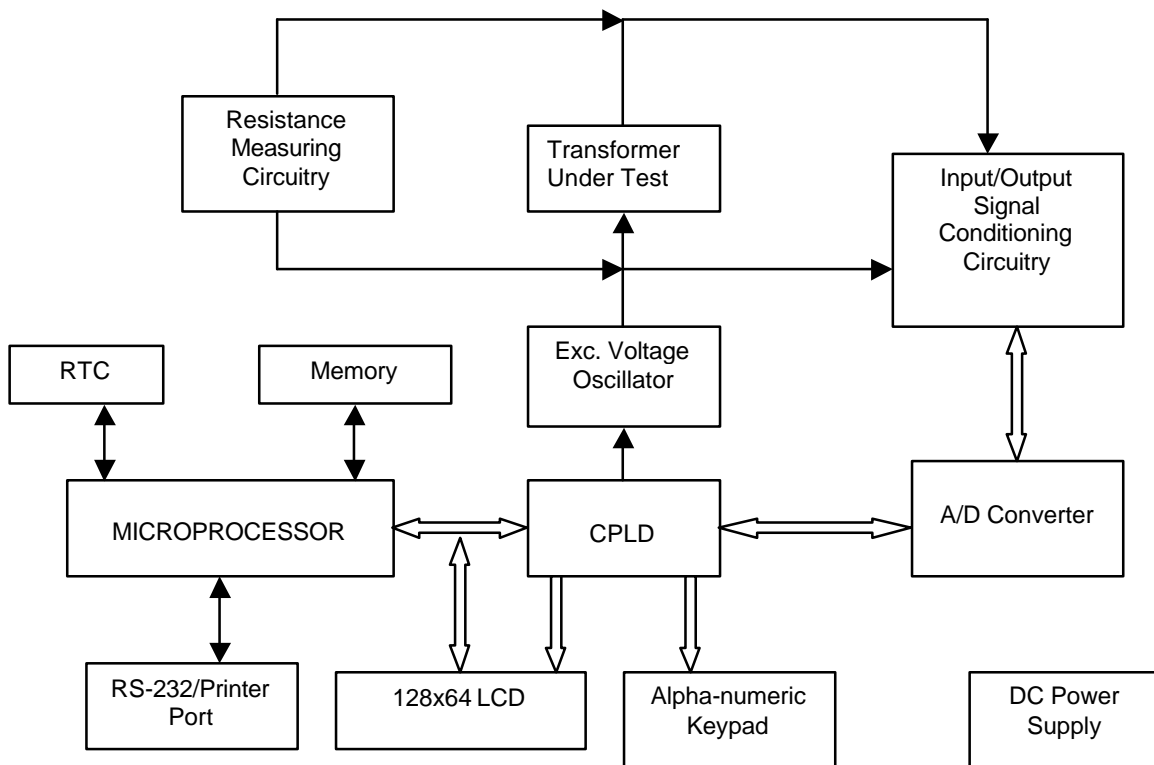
Resistance Measuring Circuitry

Transformer Under Test

Input/Output Signal Conditioning Circuitry

RTC

Memory

Exc. Voltage Oscillator

MICROPROCESSOR

CPLD

A/D Converter

RS-232/Printer Port

128x64 LCD

Alpha-numeric Keypad

DC Power Supply